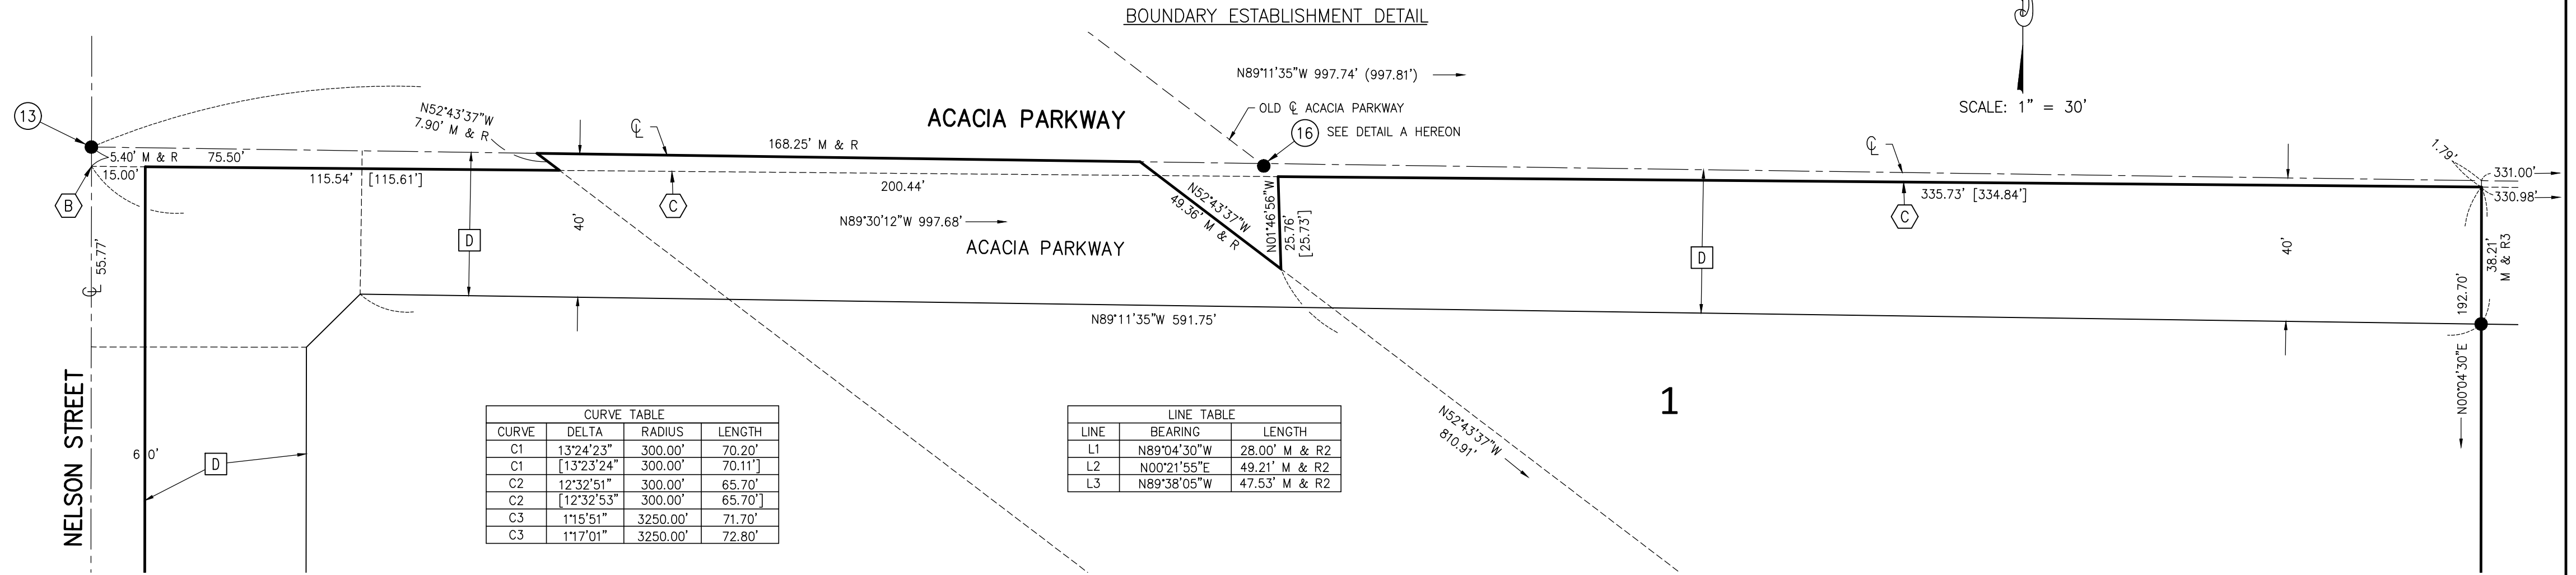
BOUNDARY ESTABLISHMENT DETAIL

SCALE: 1" = 30'

N89°11'35"W 997.74' (997.81')

OLD ℄ ACACIA PARKWAY

16 SEE DETAIL A HEREON

ACACIA PARKWAY

13

N52°43'37"W 7.90' M & R

℄

168.25' M & R

℄

1.79'

331.00'

330.98'

5.40' M & R 75.50'

15.00'

115.54' [115.61']

200.44'

N52°43'37"W 49.36' M & R

N01°46'56"W 25.76' [25.73']

335.73' [334.84']

B

C

C

D

40'

N89°30'12"W 997.68'

ACACIA PARKWAY

D

40'

38.21' M & R3

℄ 55.77'

192.70'

N89°11'35"W 591.75'

NELSON STREET

1

N00°04'30"E

N52°43'37"W 810.91'

60'

D

| CURVE TABLE | | | |
|---|---|---|---|
| CURVE | DELTA | RADIUS | LENGTH |
| C1 | 13°24'23" | 300.00' | 70.20' |
| C1 | [13°23'24" | 300.00' | 70.11'] |
| C2 | 12°32'51" | 300.00' | 65.70' |
| C2 | [12°32'53" | 300.00' | 65.70'] |
| C3 | 1°15'51" | 3250.00' | 71.70' |
| C3 | 1°17'01" | 3250.00' | 72.80' |

| LINE TABLE | | |
|---|---|---|
| LINE | BEARING | LENGTH |
| L1 | N89°04'30"W | 28.00' M & R2 |
| L2 | N00°21'55"E | 49.21' M & R2 |
| L3 | N89°38'05"W | 47.53' M & R2 |